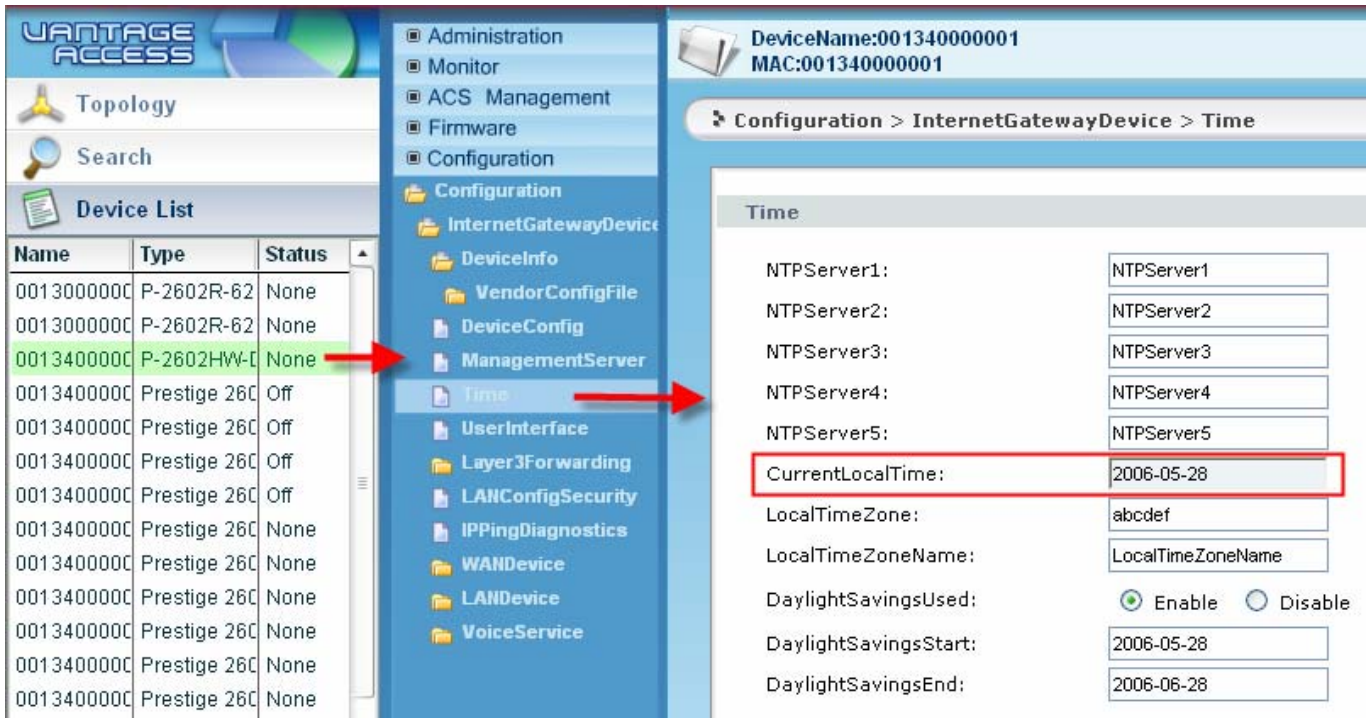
VANTAGE ACCESS

Topology

Search

Device List

| Name | Type | Status |
|---|---|---|
| 001300000[ | P-2602R-62 | None |
| 001300000[ | P-2602R-62 | None |
| 001340000[ | P-2602HW-[ | None |
| 001340000[ | Prestige 26[ | Off |
| 001340000[ | Prestige 26[ | Off |
| 001340000[ | Prestige 26[ | Off |
| 001340000[ | Prestige 26[ | Off |
| 001340000[ | Prestige 26[ | None |
| 001340000[ | Prestige 26[ | None |
| 001340000[ | Prestige 26[ | None |
| 001340000[ | Prestige 26[ | None |
| 001340000[ | Prestige 26[ | None |
| 001340000[ | Prestige 26[ | None |

Administration
Monitor
ACS Management
Firmware
Configuration

Configuration
InternetGatewayDevice
DeviceInfo
VendorConfigFile
DeviceConfig
ManagementServer
Time
UserInterface
Layer3Forwarding
LANConfigSecurity
IPPingDiagnostics
WANDevice
LANDevice
VoiceService

DeviceName:001340000001
MAC:001340000001

Configuration > InternetGatewayDevice > Time

Time

NTPServer1: NTPServer1
NTPServer2: NTPServer2
NTPServer3: NTPServer3
NTPServer4: NTPServer4
NTPServer5: NTPServer5
CurrentLocalTime: 2006-05-28
LocalTimeZone: abcdef
LocalTimeZoneName: LocalTimeZoneName
DaylightSavingsUsed: Enable Disable
DaylightSavingsStart: 2006-05-28
DaylightSavingsEnd: 2006-06-28